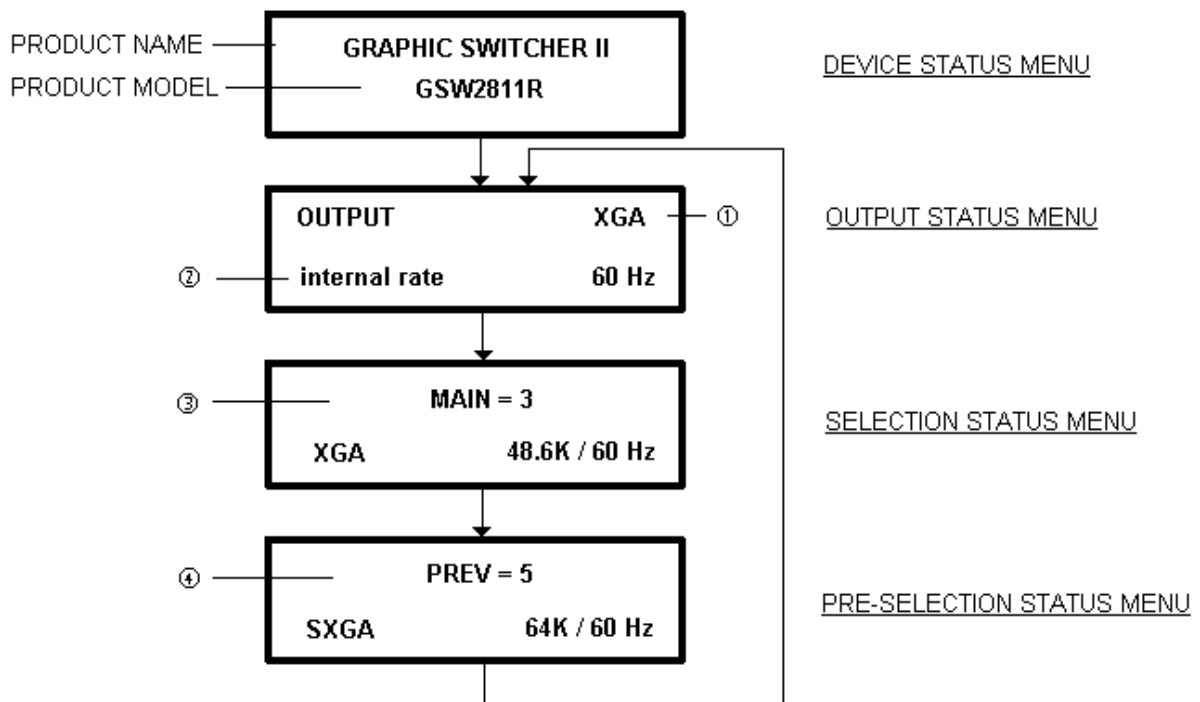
PRODUCT NAME
PRODUCT MODEL

GRAPHIC SWITCHER II
GSW2811R

DEVICE STATUS MENU

OUTPUT XGA ①
② internal rate 60 Hz

OUTPUT STATUS MENU

③ MAIN = 3
XGA 48.6K / 60 Hz

SELECTION STATUS MENU

④ PREV = 5
SXGA 64K / 60 Hz

PRE-SELECTION STATUS MENU